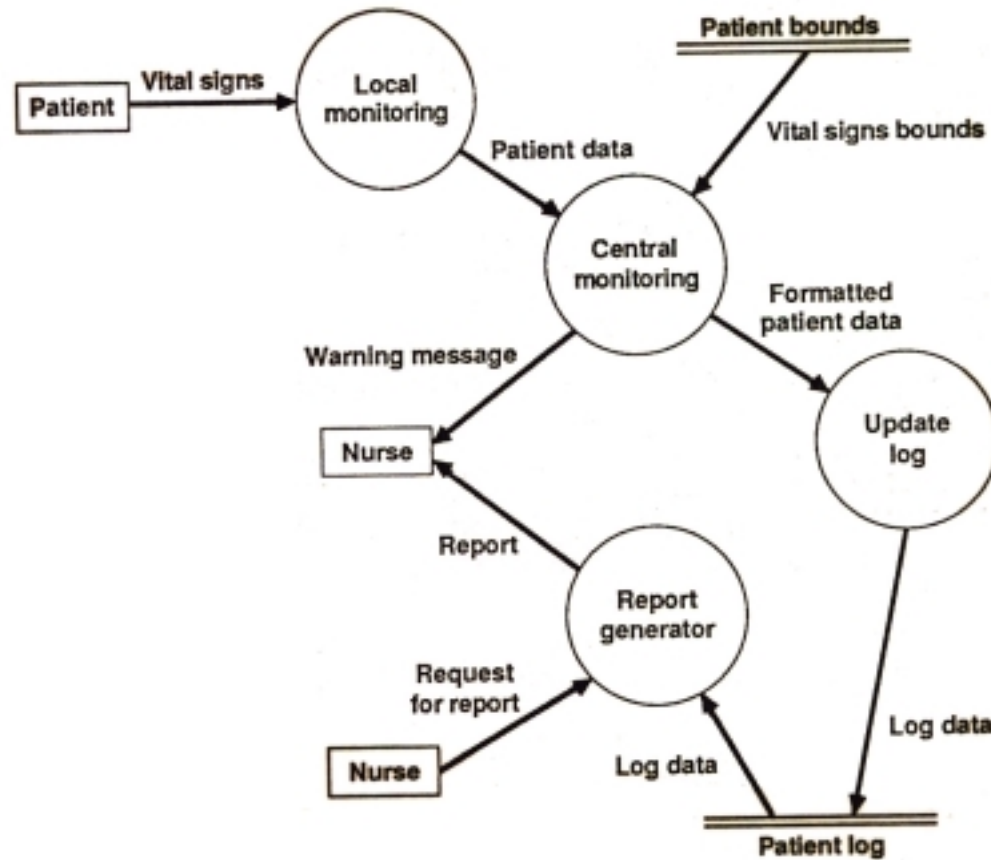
Patient bounds

Patient

Vital signs

Local monitoring

Vital signs bounds

Patient data

Central monitoring

Formatted patient data

Warning message

Nurse

Update log

Report

Report generator

Request for report

Log data

Nurse

Log data

Patient log